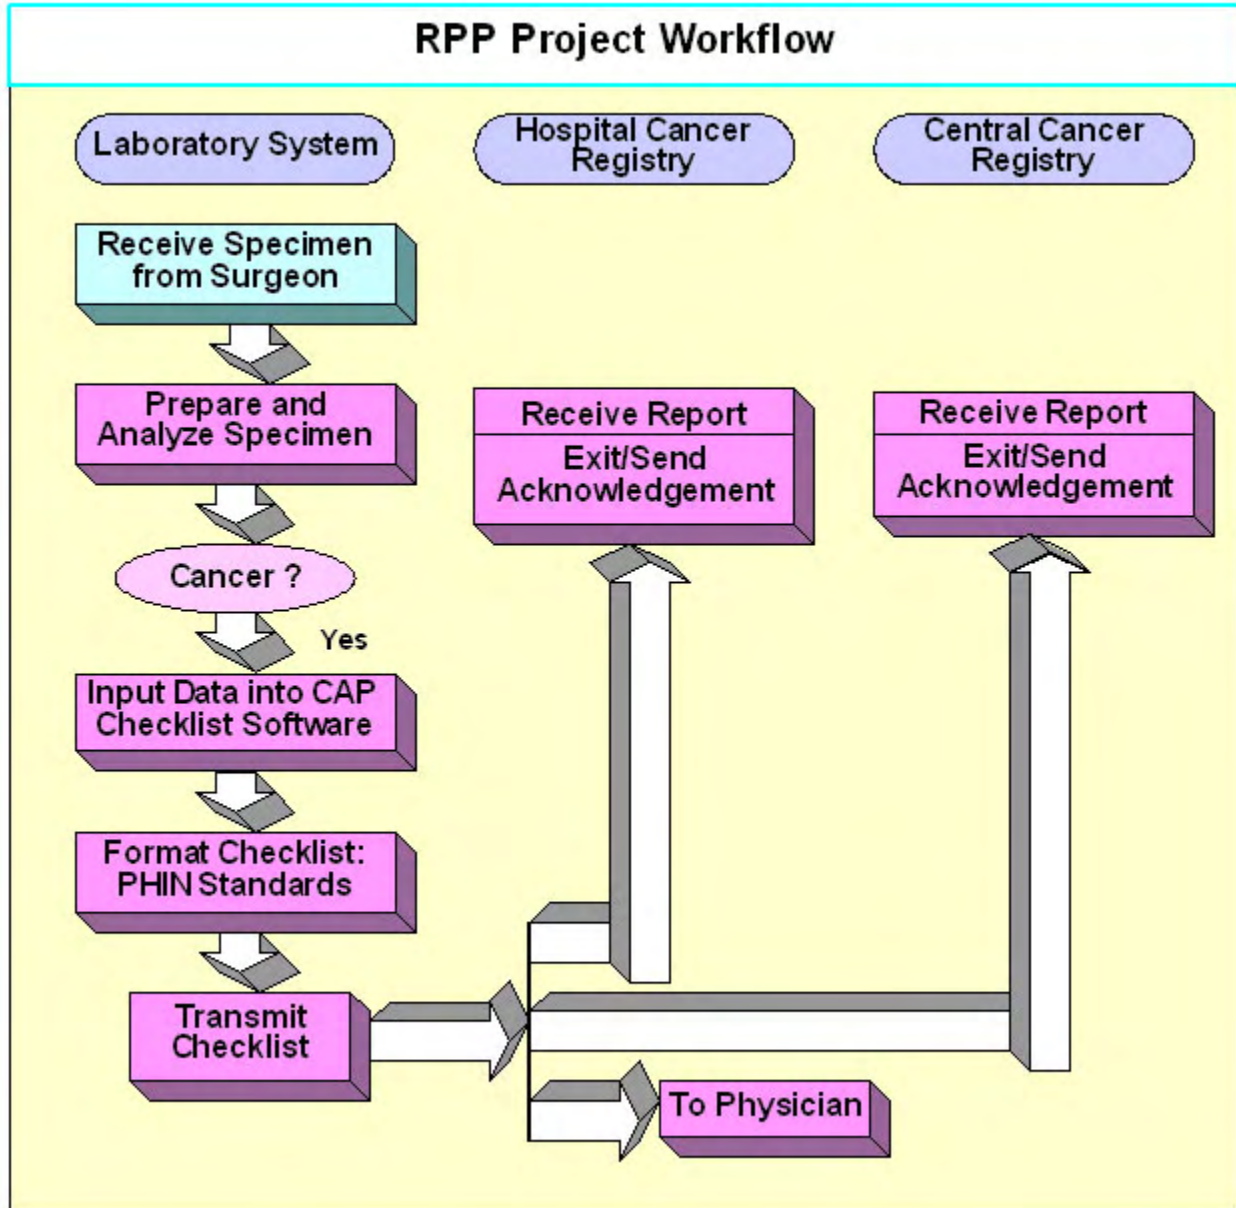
RPP Project Workflow

Laboratory System

Hospital Cancer Registry

Central Cancer Registry

Receive Specimen from Surgeon

Prepare and Analyze Specimen

Cancer ?

Yes

Input Data into CAP Checklist Software

Format Checklist: PHIN Standards

Transmit Checklist

Receive Report

Exit/Send Acknowledgement

Receive Report

Exit/Send Acknowledgement

To Physician